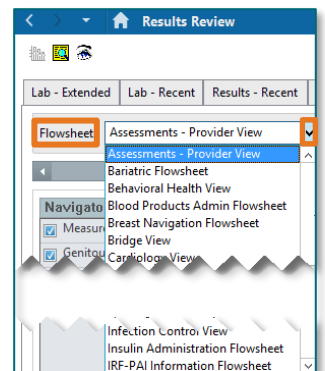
Results Review

Lab - Extended
Lab - Recent
Results - Recent

Flowsheet
Assessments - Provider View

Assessments - Provider View
Bariatric Flowsheet
Behavioral Health View
Blood Products Admin Flowsheet
Breast Navigation Flowsheet
Bridge View
Cardiology View

Navigato
Measure
Genitou

Infection Control View
Insulin Administration Flowsheet
IRF-PAI Information Flowsheet